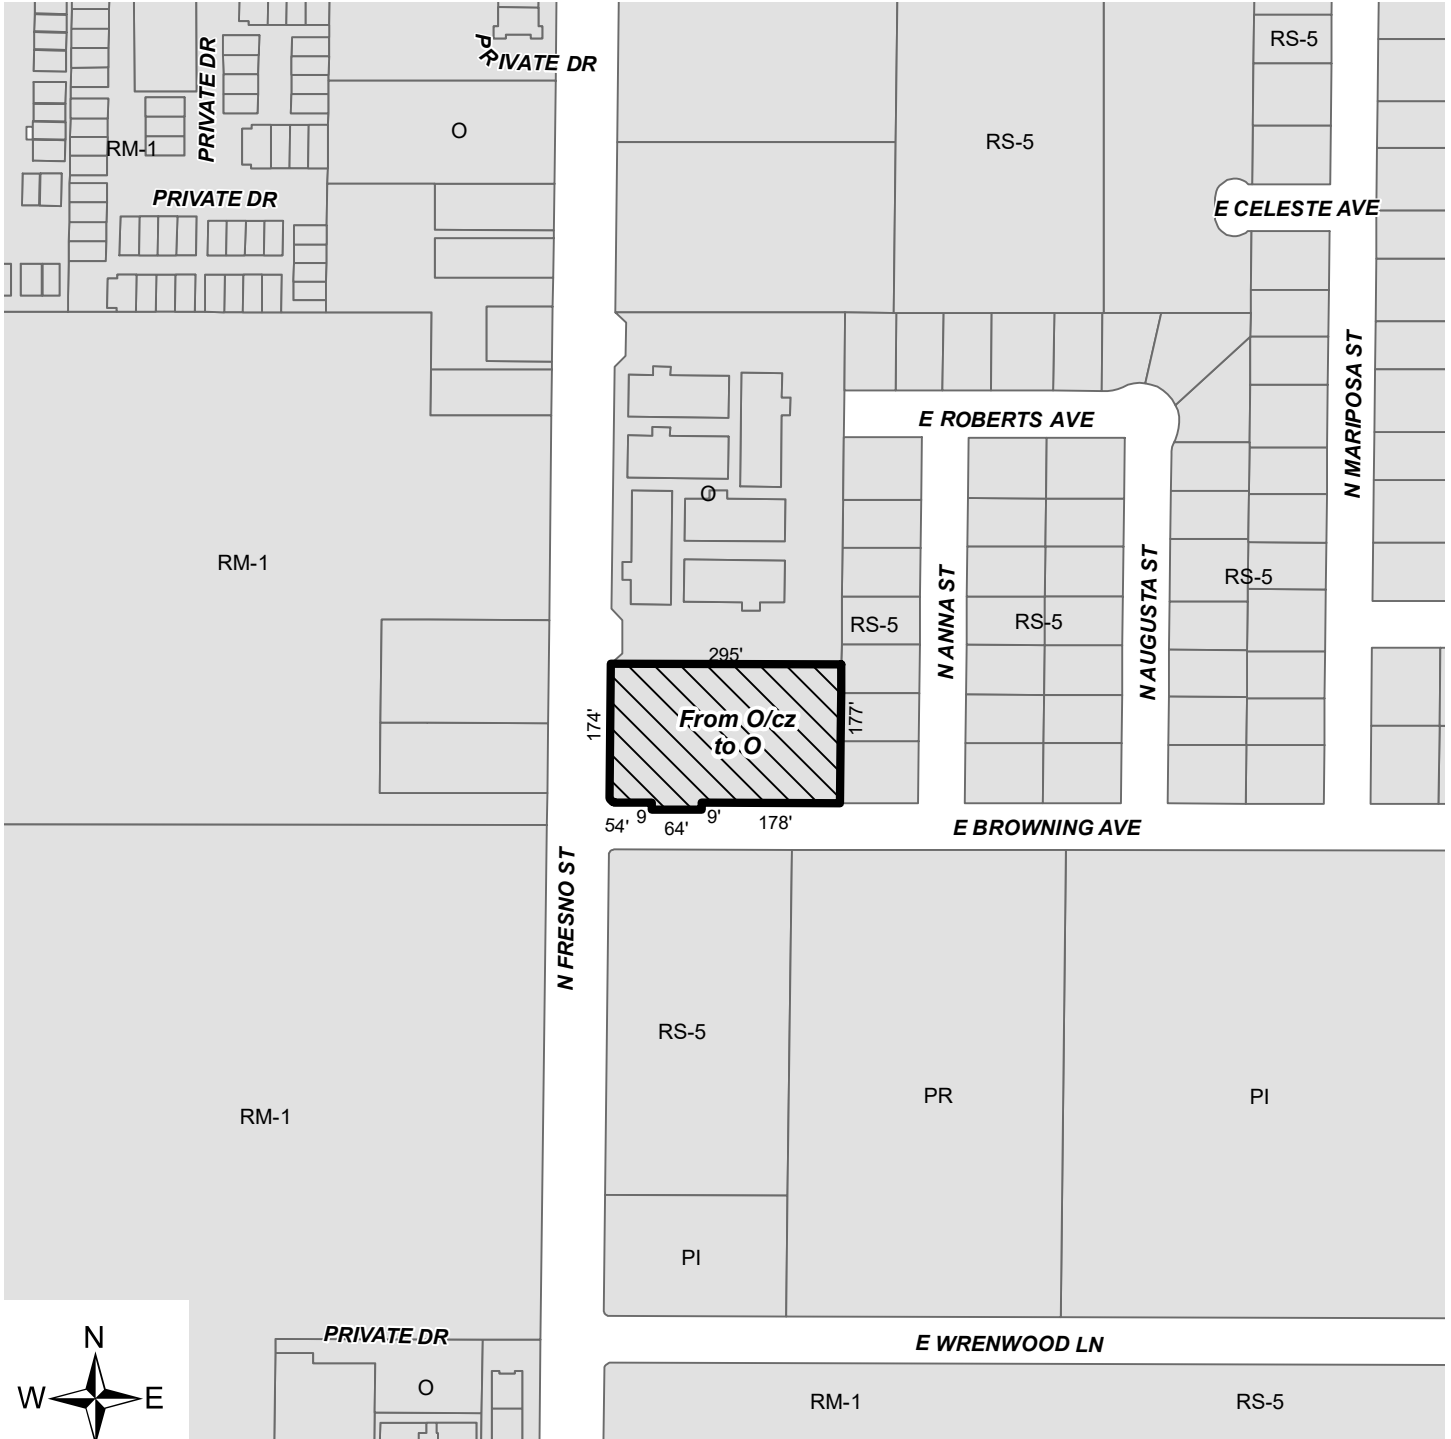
PRIVATE DR
PRIVATE DR
RS-5
RM-1
O
RS-5
PRIVATE DR
E CELESTE AVE
N MARIPOSA ST
E ROBERTS AVE
O
RM-1
N ANNA ST
N AUGUSTA ST
RS-5
RS-5
RS-5
295'
174'
From O/cz to O
177'
54'
9
64'
9'
178'
E BROWNING AVE
N FRESNO ST
RS-5
PR
PI
RM-1
PI
PRIVATE DR
E WRENWOOD LN
N
W
E
O
RM-1
RS-5